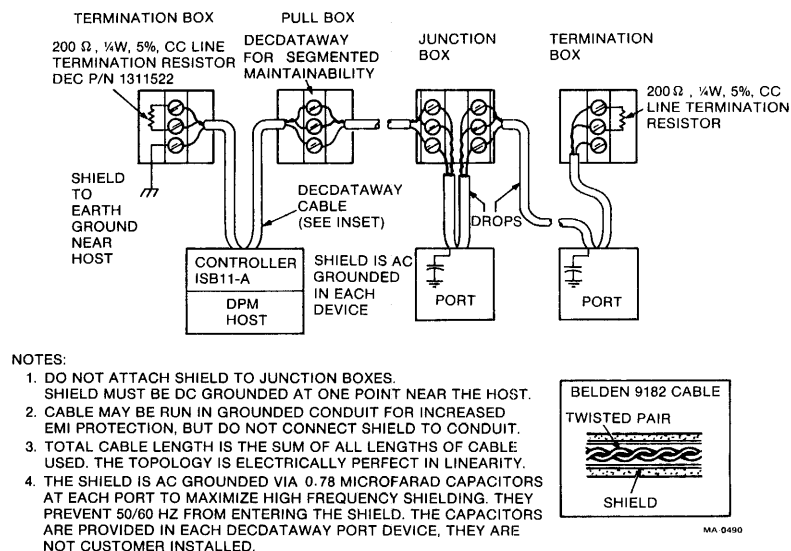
TERMINATION BOX

PULL BOX

JUNCTION BOX

TERMINATION BOX

200 Ω , ¼W, 5%, CC LINE TERMINATION RESISTOR DEC P/N 1311522

DECDATAWAY FOR SEGMENTED MAINTAINABILITY

200 Ω , ¼W, 5%, CC LINE TERMINATION RESISTOR

SHIELD TO EARTH GROUND NEAR HOST

DECDATAWAY CABLE (SEE INSET)

DROPS

CONTROLLER ISB11-A

DPM HOST

SHIELD IS AC GROUNDED IN EACH DEVICE

PORT

PORT

NOTES:

1. DO NOT ATTACH SHIELD TO JUNCTION BOXES. SHIELD MUST BE DC GROUNDED AT ONE POINT NEAR THE HOST.
2. CABLE MAY BE RUN IN GROUNDED CONDUIT FOR INCREASED EMI PROTECTION, BUT DO NOT CONNECT SHIELD TO CONDUIT.
3. TOTAL CABLE LENGTH IS THE SUM OF ALL LENGTHS OF CABLE USED. THE TOPOLOGY IS ELECTRICALLY PERFECT IN LINEARITY.
4. THE SHIELD IS AC GROUNDED VIA 0.78 MICROFARAD CAPACITORS AT EACH PORT TO MAXIMIZE HIGH FREQUENCY SHIELDING. THEY PREVENT 50/60 HZ FROM ENTERING THE SHIELD. THE CAPACITORS ARE PROVIDED IN EACH DECDATAWAY PORT DEVICE, THEY ARE NOT CUSTOMER INSTALLED.

BELDEN 9182 CABLE

TWISTED PAIR

SHIELD

MA-0490